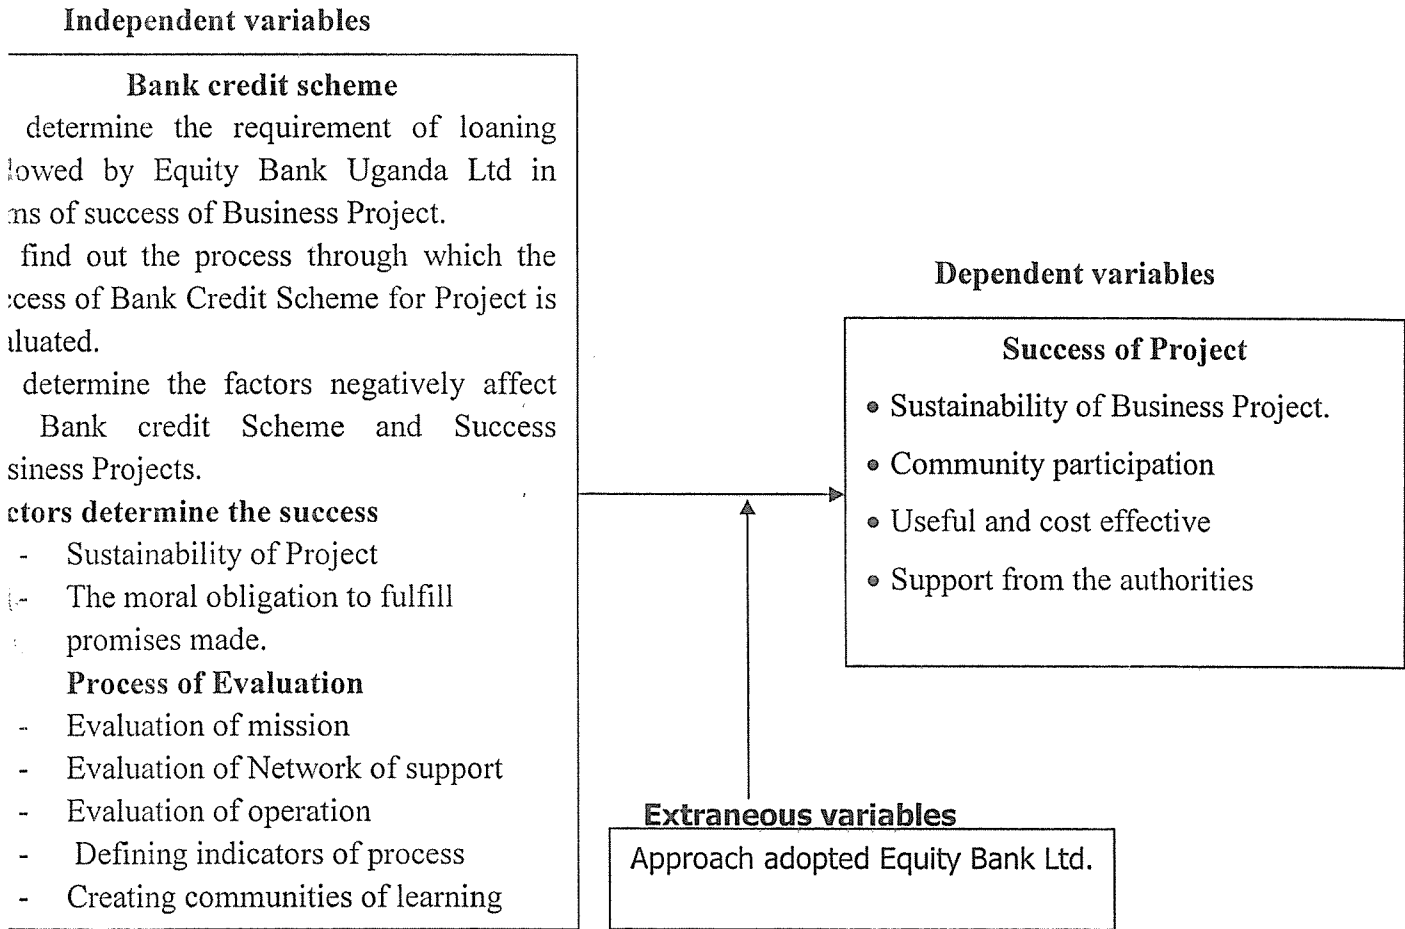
Independent variables

Bank credit scheme

determine the requirement of loaning lowed by Equity Bank Uganda Ltd in ms of success of Business Project.

find out the process through which the cess of Bank Credit Scheme for Project is luated.

determine the factors negatively affect Bank credit Scheme and Success siness Projects.

ctors determine the success

- Sustainability of Project
- The moral obligation to fulfill promises made.

Process of Evaluation

- Evaluation of mission
- Evaluation of Network of support
- Evaluation of operation
- Defining indicators of process
- Creating communities of learning

Dependent variables

Success of Project

- Sustainability of Business Project.
- Community participation
- Useful and cost effective
- Support from the authorities

Extraneous variables

Approach adopted Equity Bank Ltd.